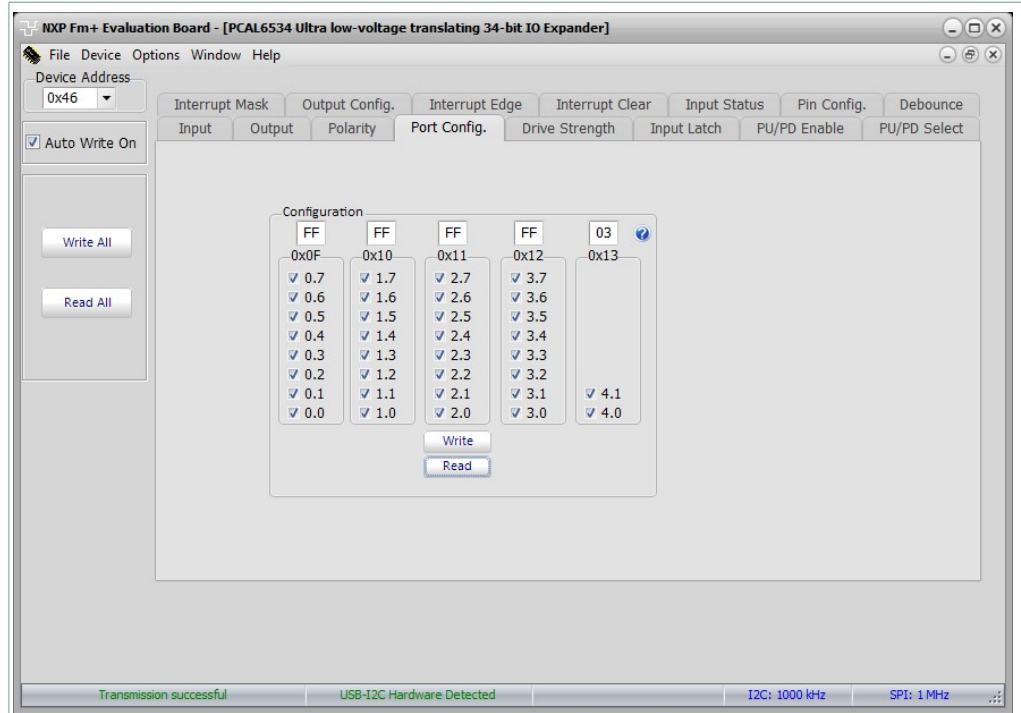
NXP Fm+ Evaluation Board - [PCAL6534 Ultra low-voltage translating 34-bit IO Expander]

File Device Options Window Help

Device Address
0x46

Auto Write On

Write All

Read All

Interrupt Mask | Output Config. | Interrupt Edge | Interrupt Clear | Input Status | Pin Config. | Debounce
Input | Output | Polarity | Port Config. | Drive Strength | Input Latch | PU/PD Enable | PU/PD Select

Configuration

FF FF FF FF 03

| 0x0F | 0x10 | 0x11 | 0x12 | 0x13 |
|---|---|---|---|---|
| 0.7 | 1.7 | 2.7 | 3.7 | |
| 0.6 | 1.6 | 2.6 | 3.6 | |
| 0.5 | 1.5 | 2.5 | 3.5 | |
| 0.4 | 1.4 | 2.4 | 3.4 | |
| 0.3 | 1.3 | 2.3 | 3.3 | |
| 0.2 | 1.2 | 2.2 | 3.2 | |
| 0.1 | 1.1 | 2.1 | 3.1 | 4.1 |
| 0.0 | 1.0 | 2.0 | 3.0 | 4.0 |

Write

Read

Transmission successful | USB-I2C Hardware Detected | I2C: 1000 kHz | SPI: 1 MHz